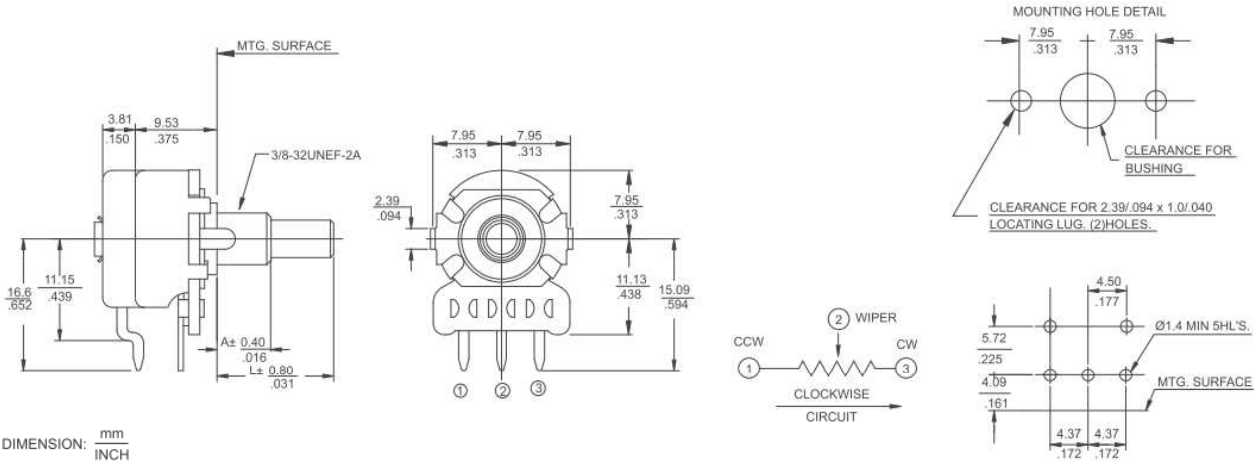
MTG. SURFACE

3.81
.150

9.53
.375

3/8-32UNEF-2A

16.6
.652

11.15
.439

A± 0.40
.016

L± 0.80
.031

7.95
.313

7.95
.313

2.39
.094

7.95
.313

11.13
.438

15.09
.594

① ② ③

MOUNTING HOLE DETAIL

7.95
.313

7.95
.313

CLEARANCE FOR BUSHING

CLEARANCE FOR 2.39/.094 x 1.0/.040 LOCATING LUG. (2)HOLES.

2 WIPER

CCW

CW

1

3

CLOCKWISE

CIRCUIT

4.50
.177

Ø1.4 MIN 5HL'S.

5.72
.225

4.09
.161

MTG. SURFACE

4.37
.172

4.37
.172

DIMENSION: $\frac{mm}{INCH}$